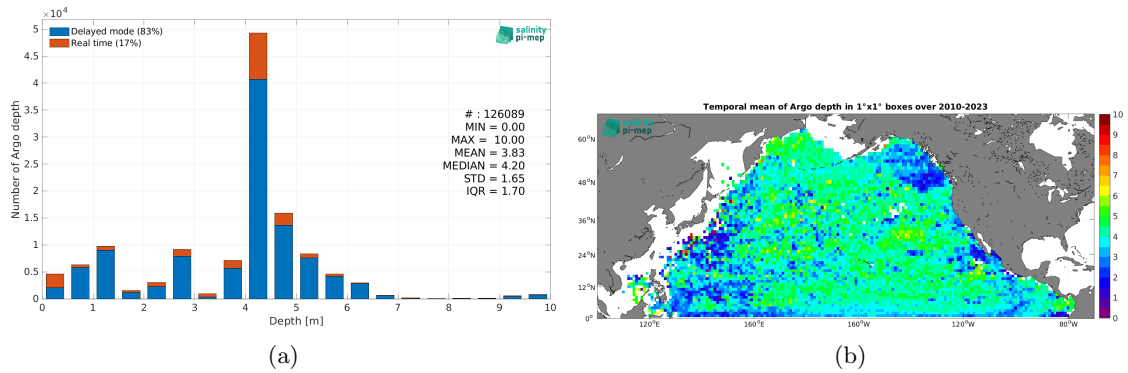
$\times 10^4$

5
4.5
4
3.5
3
2.5
2
1.5
1
0.5
0

Number of Argo depth

Delayed mode (83%)
Real time (17%)

salinity
pi-mep

# : 126089
MIN = 0.00
MAX = 10.00
MEAN = 3.83
MEDIAN = 4.20
STD = 1.65
IQR = 1.70

0 1 2 3 4 5 6 7 8 9 10

Depth [m]

(a)

Temporal mean of Argo depth in 1°x1° boxes over 2010-2023

salinity
pi-mep

60°N
48°N
36°N
24°N
12°N
0°

120°E 160°E 160°W 120°W 80°W

10
9
8
7
6
5
4
3
2
1
0

(b)